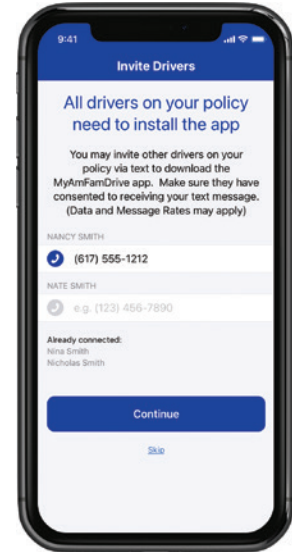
9:41

Invite Drivers

All drivers on your policy need to install the app

You may invite other drivers on your policy via text to download the MyAmFamDrive app. Make sure they have consented to receiving your text message. (Data and Message Rates may apply)

NANCY SMITH

(617) 555-1212

NATE SMITH

e.g. (123) 456-7890

Already connected:
Nina Smith
Nicholas Smith

Continue

Skip